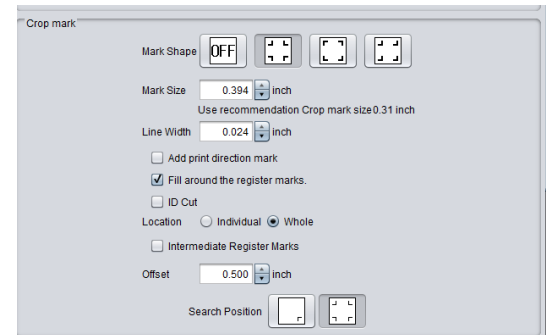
Crop mark

Mark Shape OFF

Mark Size 0.394 inch

Use recommendation Crop mark size 0.31 inch

Line Width 0.024 inch

Add print direction mark

Fill around the register marks.

ID Cut

Location Individual Whole

Intermediate Register Marks

Offset 0.500 inch

Search Position